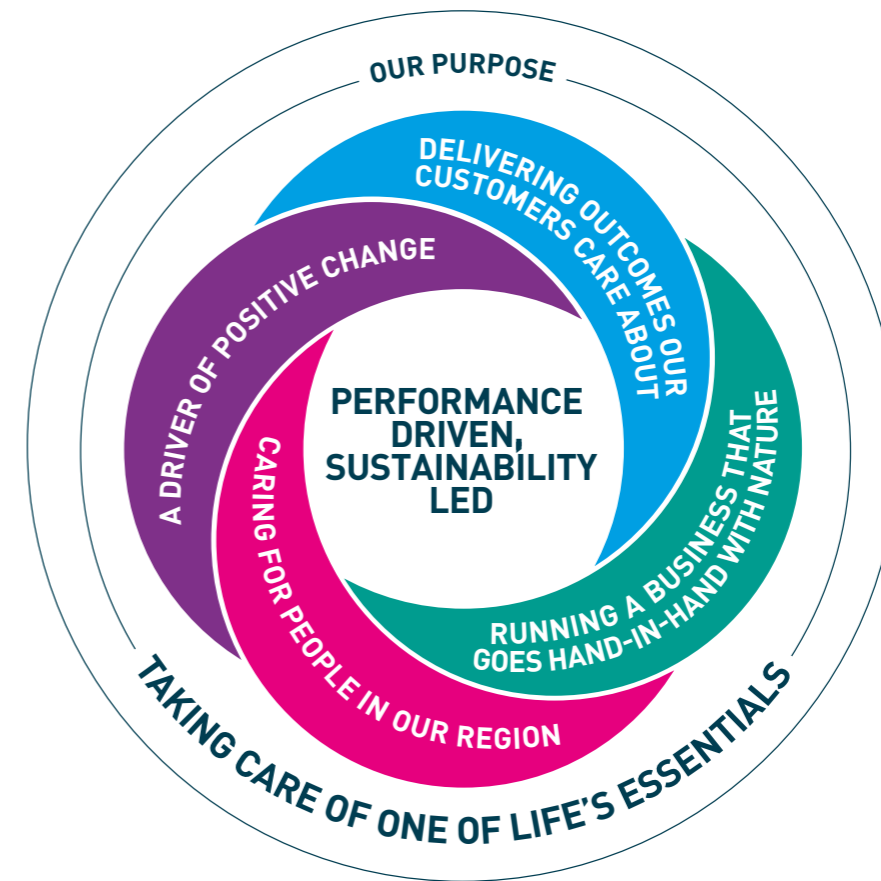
OUR PURPOSE

DELIVERING OUTCOMES OUR CUSTOMERS CARE ABOUT

A DRIVER OF POSITIVE CHANGE

PERFORMANCE DRIVEN, SUSTAINABILITY LED

CARING FOR PEOPLE IN OUR REGION

RUNNING A BUSINESS THAT GOES HAND-IN-HAND WITH NATURE

TAKING CARE OF ONE OF LIFE'S ESSENTIALS